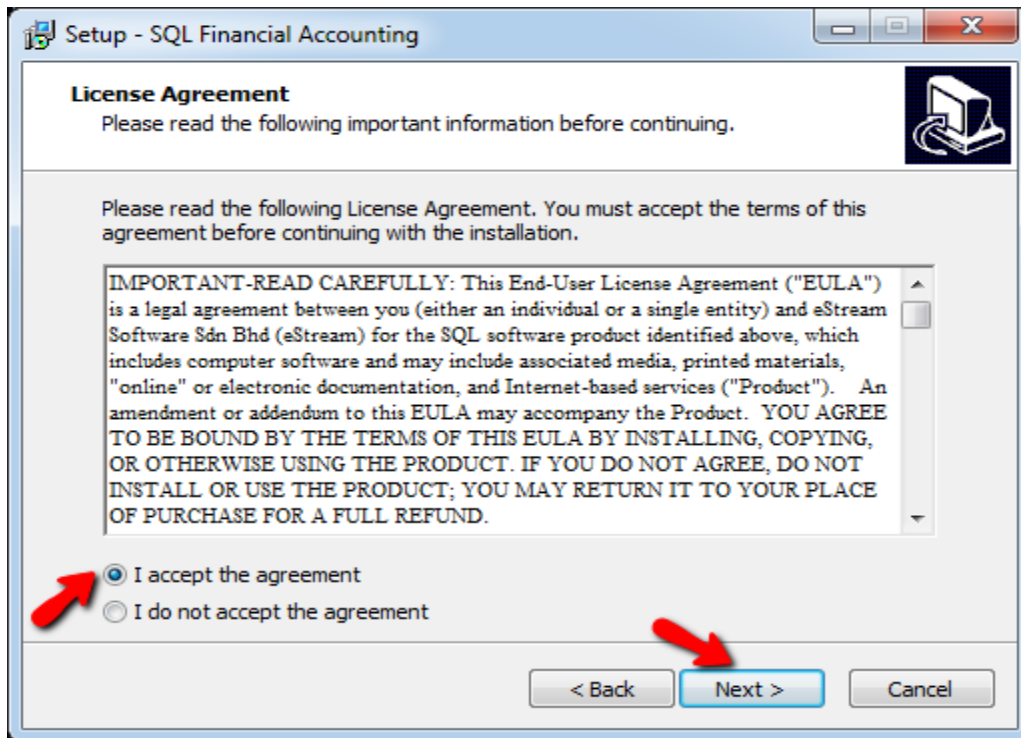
Setup - SQL Financial Accounting

License Agreement
Please read the following important information before continuing.

Please read the following License Agreement. You must accept the terms of this agreement before continuing with the installation.

IMPORTANT-READ CAREFULLY: This End-User License Agreement ("EULA") is a legal agreement between you (either an individual or a single entity) and eStream Software Sdn Bhd (eStream) for the SQL software product identified above, which includes computer software and may include associated media, printed materials, "online" or electronic documentation, and Internet-based services ("Product"). An amendment or addendum to this EULA may accompany the Product. YOU AGREE TO BE BOUND BY THE TERMS OF THIS EULA BY INSTALLING, COPYING, OR OTHERWISE USING THE PRODUCT. IF YOU DO NOT AGREE, DO NOT INSTALL OR USE THE PRODUCT; YOU MAY RETURN IT TO YOUR PLACE OF PURCHASE FOR A FULL REFUND.

I accept the agreement
I do not accept the agreement

< Back
Next >
Cancel